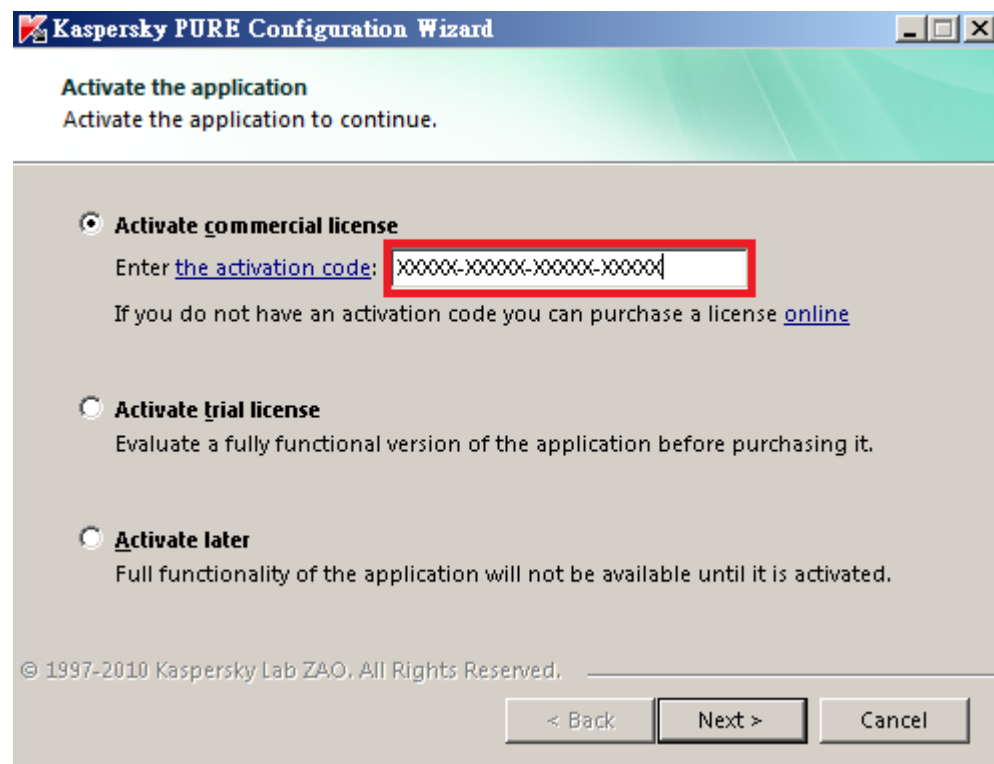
Kaspersky PURE Configuration Wizard

Activate the application
Activate the application to continue.

Activate commercial license
Enter the activation code: XXXXX-XXXXX-XXXXX-XXXXX
If you do not have an activation code you can purchase a license online

Activate trial license
Evaluate a fully functional version of the application before purchasing it.

Activate later
Full functionality of the application will not be available until it is activated.

© 1997-2010 Kaspersky Lab ZAO. All Rights Reserved.

< Back
Next >
Cancel